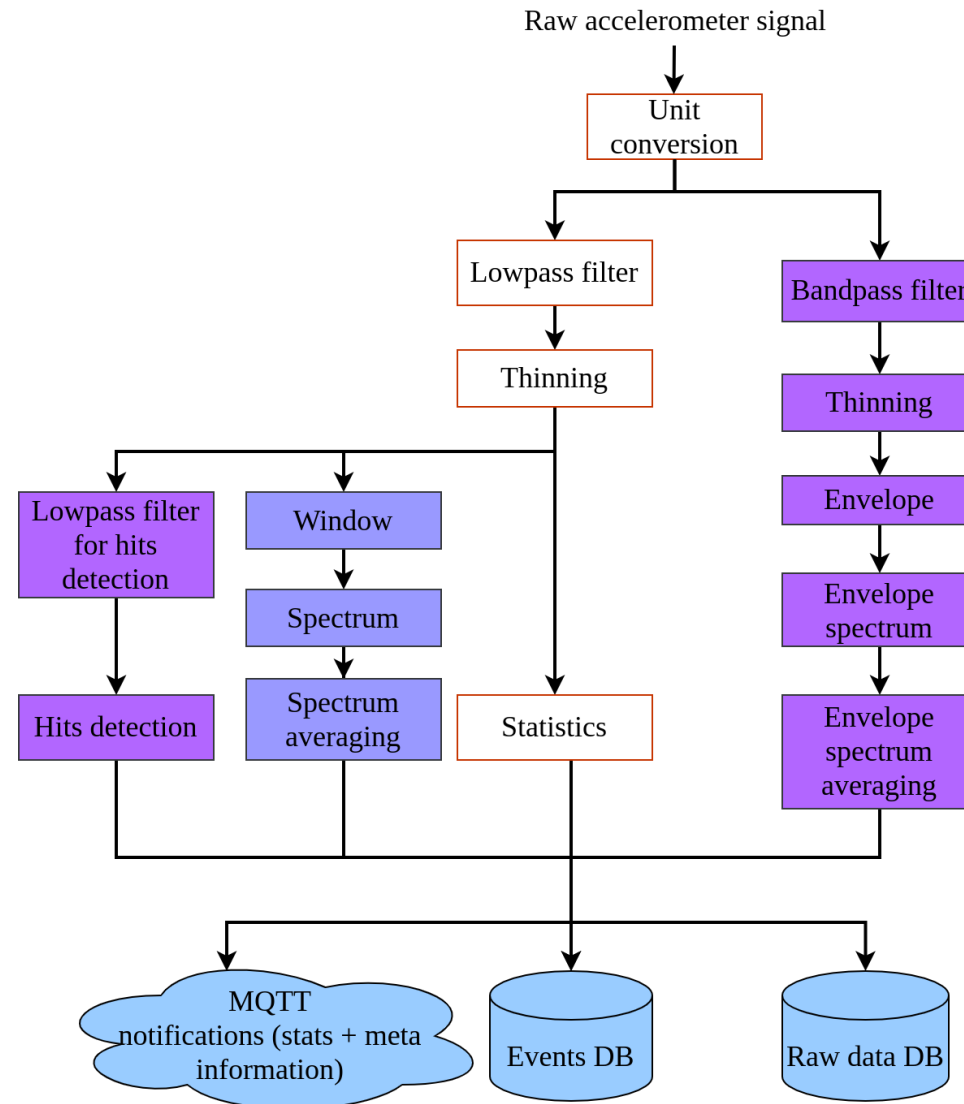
Raw accelerometer signal

Unit conversion

Lowpass filter

Bandpass filter

Thinning

Thinning

Envelope

Lowpass filter for hits detection

Window

Spectrum

Envelope spectrum

Hits detection

Spectrum averaging

Statistics

Envelope spectrum averaging

MQTT notifications (stats + meta information)

Events DB

Raw data DB